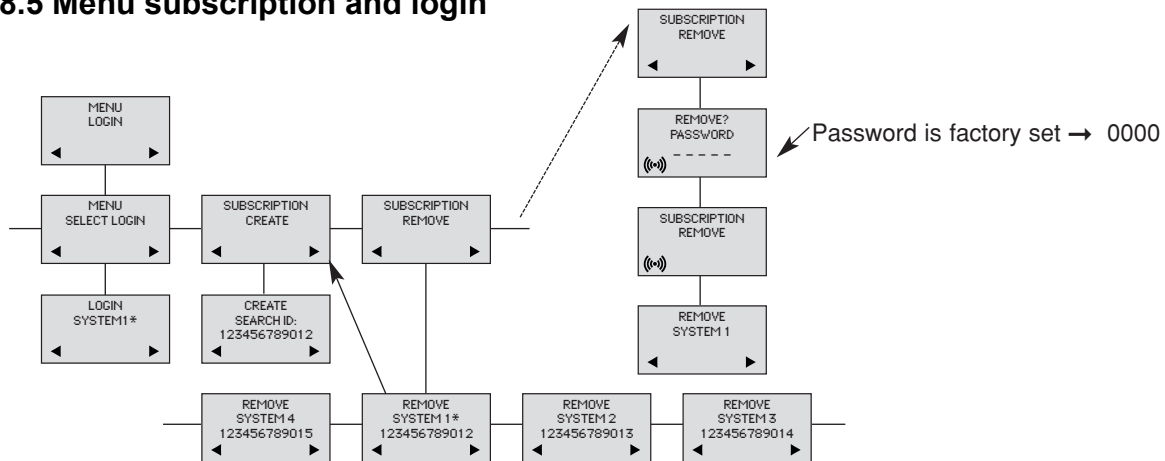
8.5 Menu subscription and login

SUBSCRIPTION
REMOVE
◄ ►

MENU
LOGIN
◄ ►

REMOVE?
PASSWORD
– – – – –

Password is factory set → 0000

MENU
SELECT LOGIN
◄ ►

SUBSCRIPTION
CREATE
◄ ►

SUBSCRIPTION
REMOVE
◄ ►

SUBSCRIPTION
REMOVE

LOGIN
SYSTEM1*
◄ ►

CREATE
SEARCH ID:
123456789012
◄ ►

REMOVE
SYSTEM 1
◄ ►

REMOVE
SYSTEM 4
123456789015
◄ ►

REMOVE
SYSTEM 1*
123456789012
◄ ►

REMOVE
SYSTEM 2
123456789013
◄ ►

REMOVE
SYSTEM 3
123456789014
◄ ►